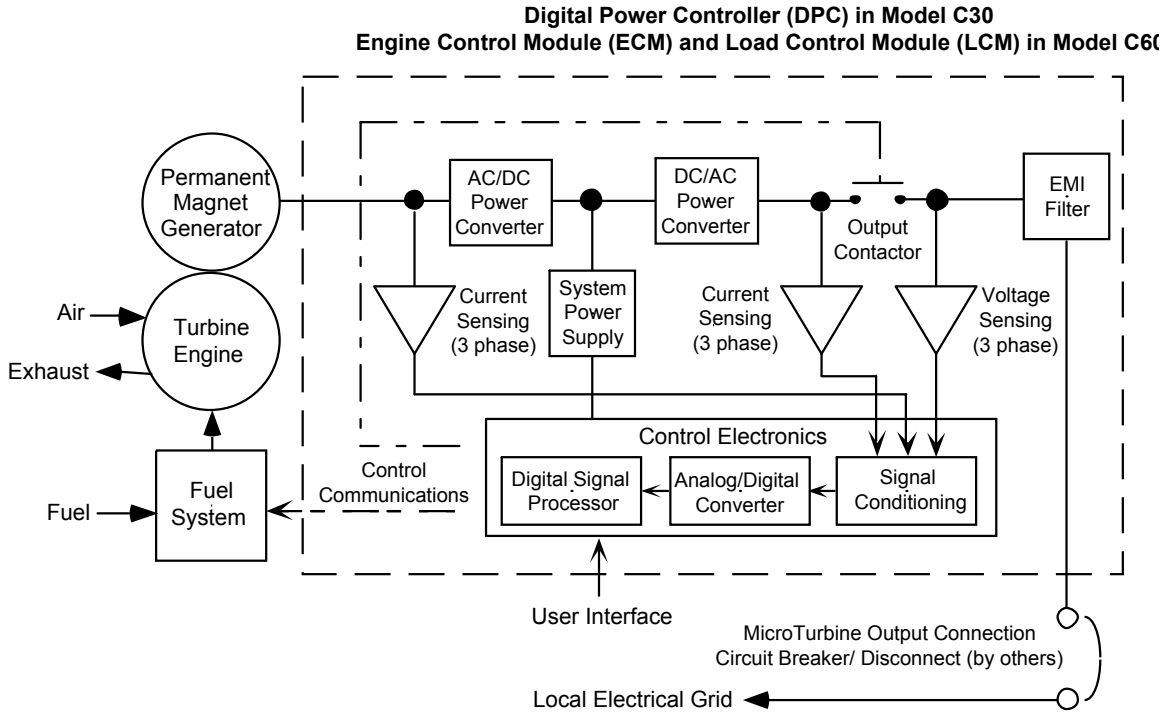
Digital Power Controller (DPC) in Model C30
Engine Control Module (ECM) and Load Control Module (LCM) in Model C6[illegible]

Permanent Magnet Generator

AC/DC Power Converter

DC/AC Power Converter

Output Contactor

EMI Filter

Air

Turbine Engine

Exhaust

Current Sensing (3 phase)

System Power Supply

Current Sensing (3 phase)

Voltage Sensing (3 phase)

Control Electronics

Digital Signal Processor

Analog/Digital Converter

Signal Conditioning

Fuel

Fuel System

Control Communications

User Interface

MicroTurbine Output Connection
Circuit Breaker/ Disconnect (by others)

Local Electrical Grid